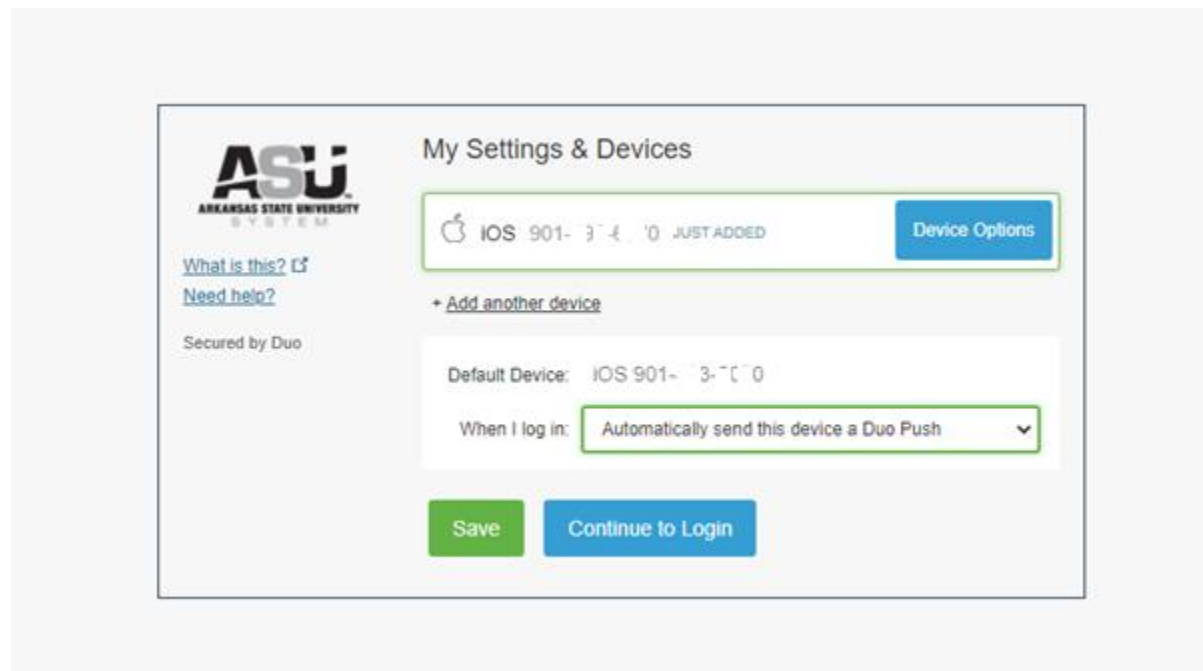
ASU
ARKANSAS STATE UNIVERSITY
SYSTEM

What is this?
Need help?

Secured by Duo

My Settings & Devices

iOS 901-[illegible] JUST ADDED

Device Options

+ Add another device

Default Device: iOS 901-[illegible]

When I log in: Automatically send this device a Duo Push

Save

Continue to Login